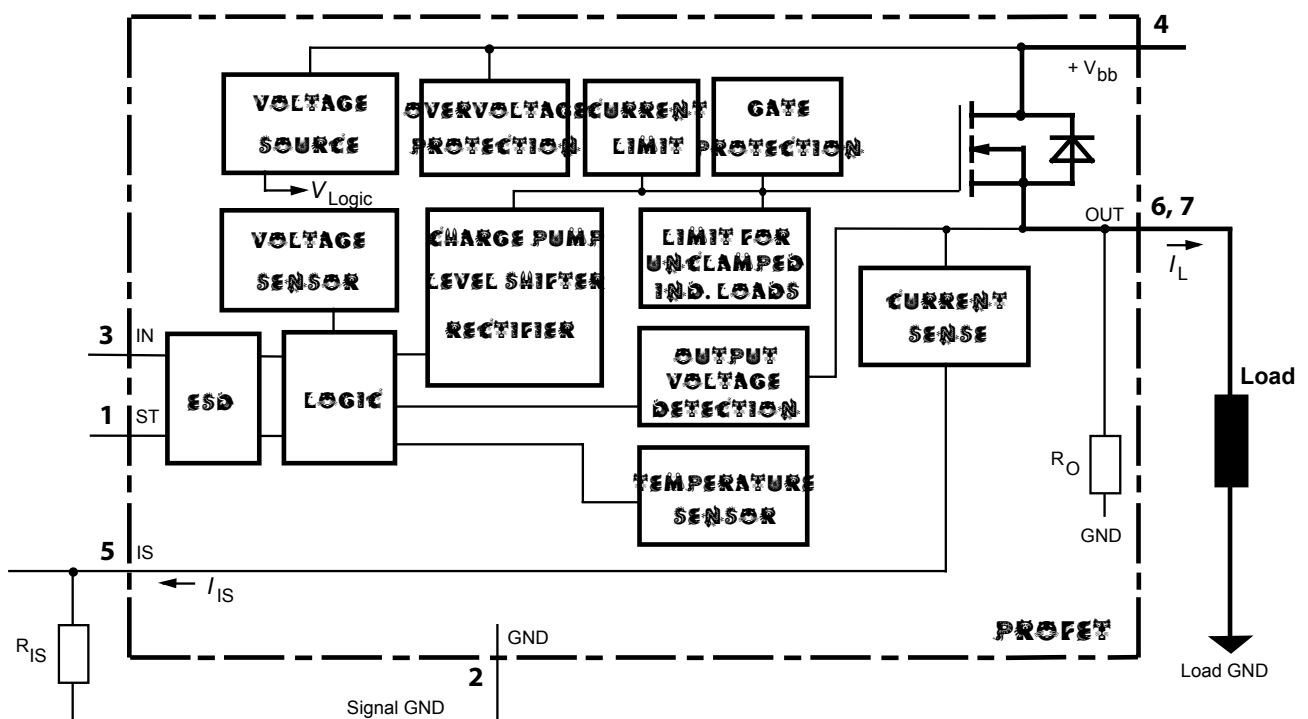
4

+ $V_{bb}$

VOLTAGE SOURCE

$V_{Logic}$

OVERVOLTAGE PROTECTION

CURRENT LIMIT

GATE PROTECTION

VOLTAGE SENSOR

CHARGE PUMP LEVEL SHIFTER RECTIFIER

LIMIT FOR UNCLAMPED IND. LOADS

OUT

6, 7

$I_L$

CURRENT SENSE

3 IN

ESD

LOGIC

OUTPUT VOLTAGE DETECTION

Load

1 ST

TEMPERATURE SENSOR

$R_O$

GND

5 IS

$I_{IS}$

$R_{IS}$

GND

PROFET

2

Signal GND

Load GND